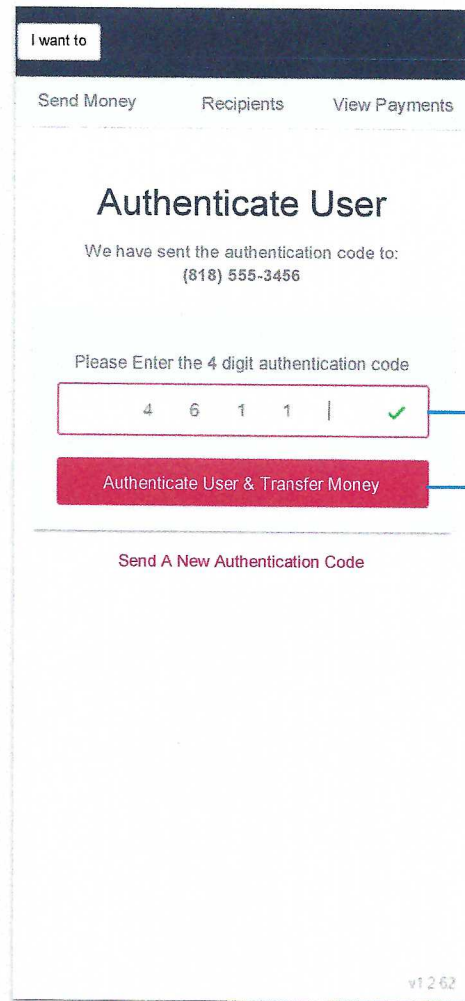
I want to

Send Money Recipients View Payments

Authenticate User

We have sent the authentication code to:
(818) 555-3456

Please Enter the 4 digit authentication code

4 6 1 1

Authenticate User & Transfer Money

Send A New Authentication Code

v1.2.62